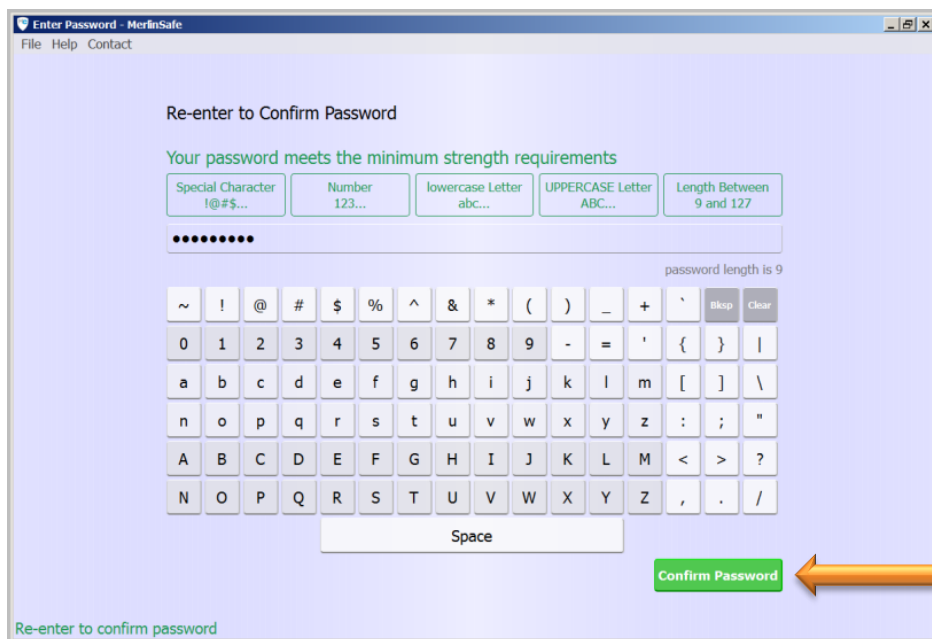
Enter Password - MerlinSafe
File Help Contact

Re-enter to Confirm Password

Your password meets the minimum strength requirements

Special Character !@#$...
Number 123...
lowercase Letter abc...
UPPERCASE Letter ABC...
Length Between 9 and 127

●●●●●●●●●

password length is 9

~ ! @ # $ % ^ & * ( ) _ + ` Bksp Clear
0 1 2 3 4 5 6 7 8 9 - = ' { } |
a b c d e f g h i j k l m [ ] \
n o p q r s t u v w x y z : ; "
A B C D E F G H I J K L M < > ?
N O P Q R S T U V W X Y Z , . /
Space

Confirm Password

Re-enter to confirm password